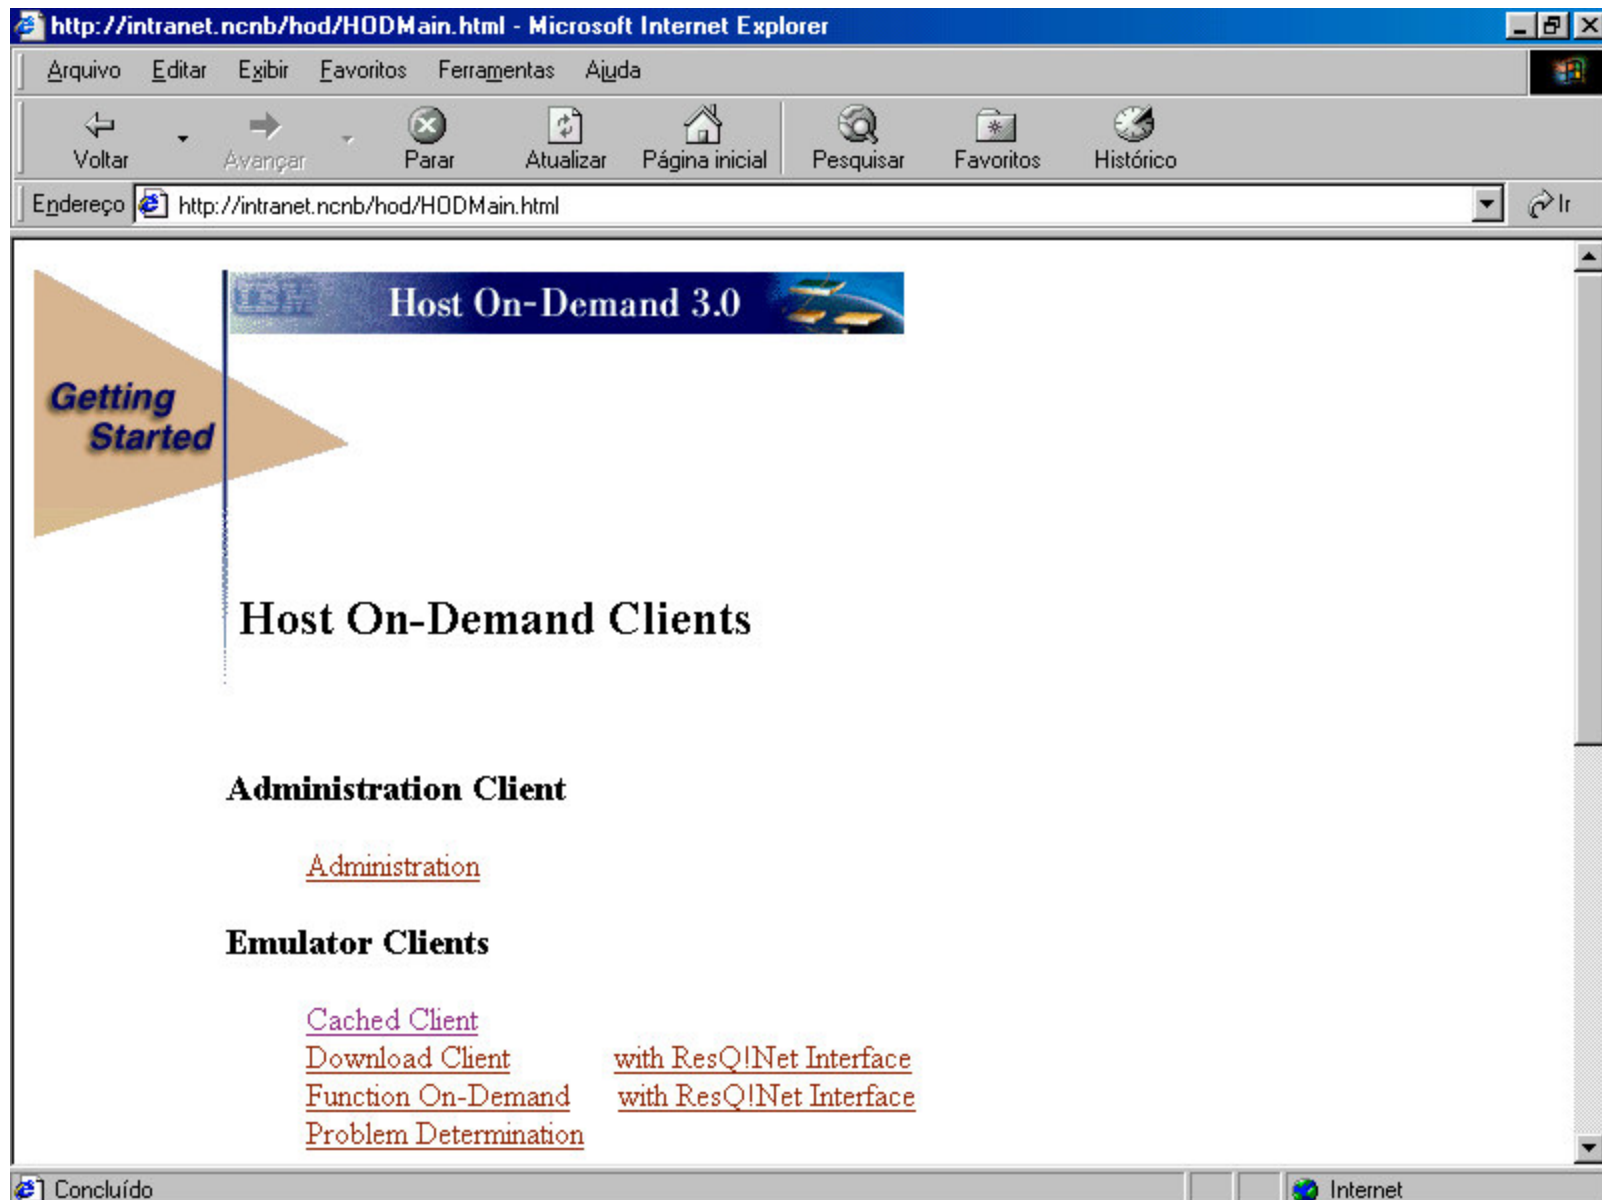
http://intranet.ncnb/hod/HODMain.html - Microsoft Internet Explorer

Arquivo Editar Exibir Favoritos Ferramentas Ajuda

Voltar Avançar Parar Atualizar Página inicial Pesquisar Favoritos Histórico

Endereço http://intranet.ncnb/hod/HODMain.html Ir

IBM Host On-Demand 3.0

Getting Started

Host On-Demand Clients

Administration Client

Administration

Emulator Clients

Cached Client
Download Client with ResQ!Net Interface
Function On-Demand with ResQ!Net Interface
Problem Determination

Concluído Internet